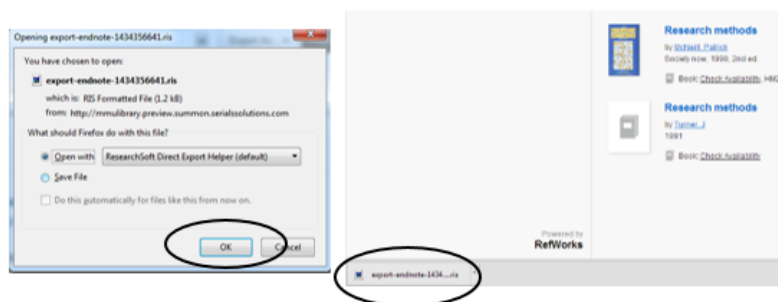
Opening export-endnote-1434356641.ris

You have chosen to open:

export-endnote-1434356641.ris

which is: RIS Formatted File (1.2 kB)

from: http://mmulibrary.preview.summon.serialssolutions.com

What should Firefox do with this file?

Open with ResearchSoft Direct Export Helper (default)

Save File

Do this automatically for files like this from now on.

OK

Cancel

Research methods

by McNeill, Patrick

Society now, 1990, 2nd ed.

Book: Check Availability

Research methods

by Turner, J

1991

Book: Check Availability

Powered by RefWorks

export-endnote-1434....ris